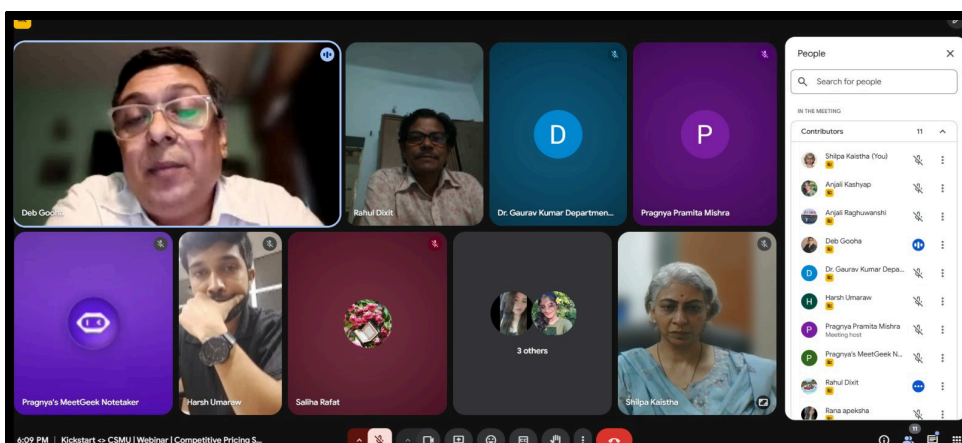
Deb Gooha

Rahul Dixit

D

Dr. Gaurav Kumar Departmen...

P

Pragnya Pramita Mishra

Pragnya's MeetGeek Notetaker

Harsh Umaraw

Saliha Rafat

3 others

Shilpa Kaistha

People

Search for people

IN THE MEETING

Contributors 11

Shilpa Kaistha (You)

Anjali Kashyap

Anjali Raghuwanshi

Deb Gooha

D Dr. Gaurav Kumar Depa...

H Harsh Umaraw

P Pragnya Pramita Mishra
Meeting host

P Pragnya's MeetGeek N...

Rahul Dixit

Rana apeksha

6:09 PM | Kickstart <> CSMU | Webinar | Competitive Pricing S...

11